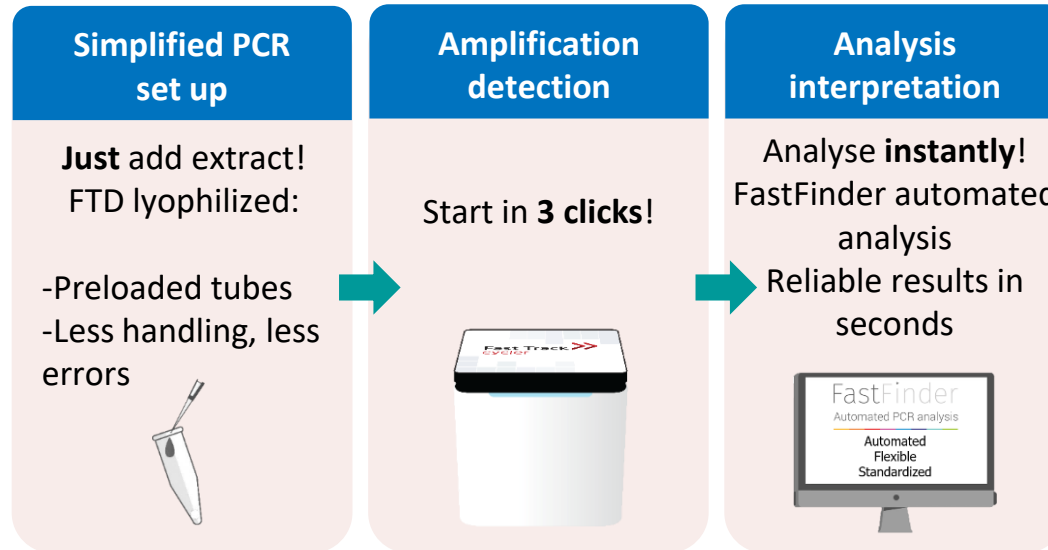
Simplified PCR set up

Just add extract!
FTD lyophilized:

-Preloaded tubes
-Less handling, less errors

Amplification detection

Start in 3 clicks!

Fast Track cycler

Analysis interpretation

Analyse instantly!
FastFinder automatec analysis
Reliable results in seconds

FastFinder
Automated PCR analysis
Automated
Flexible
Standardized